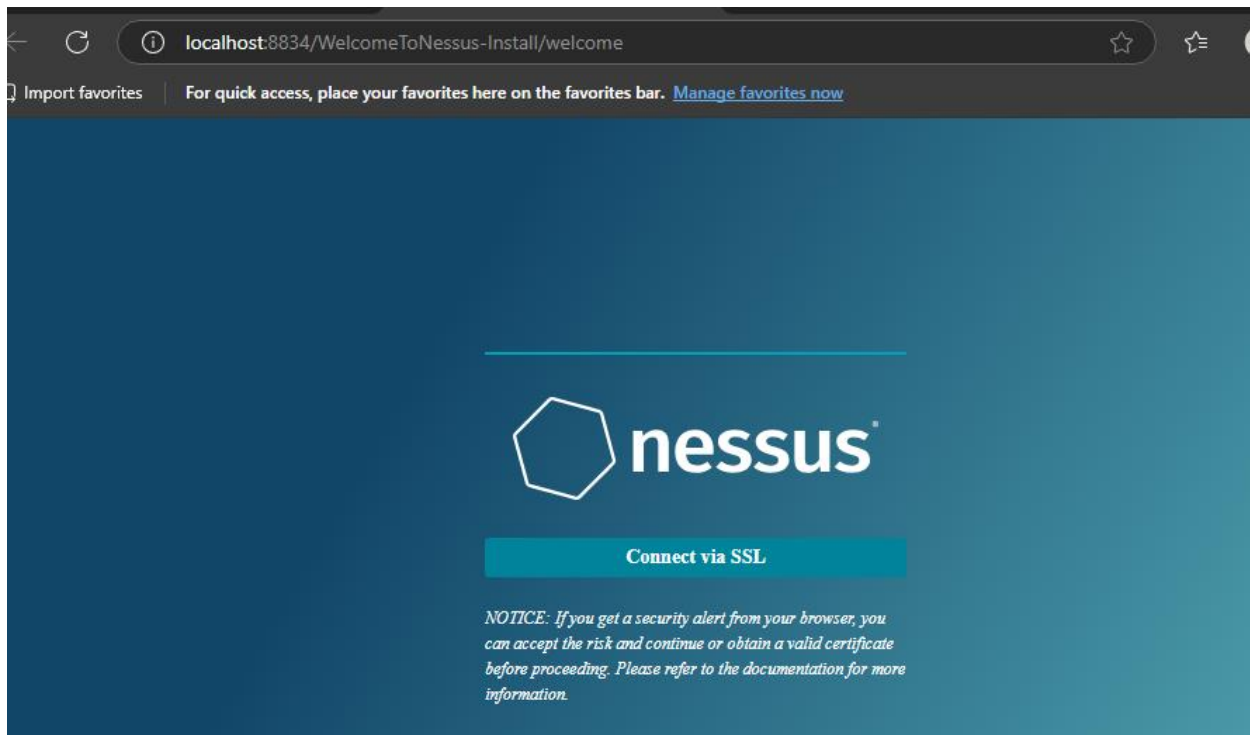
localhost:8834/WelcomeToNessus-Install/welcome

Import favorites | For quick access, place your favorites here on the favorites bar. Manage favorites now

nessus

Connect via SSL

NOTICE: If you get a security alert from your browser, you can accept the risk and continue or obtain a valid certificate before proceeding. Please refer to the documentation for more information.